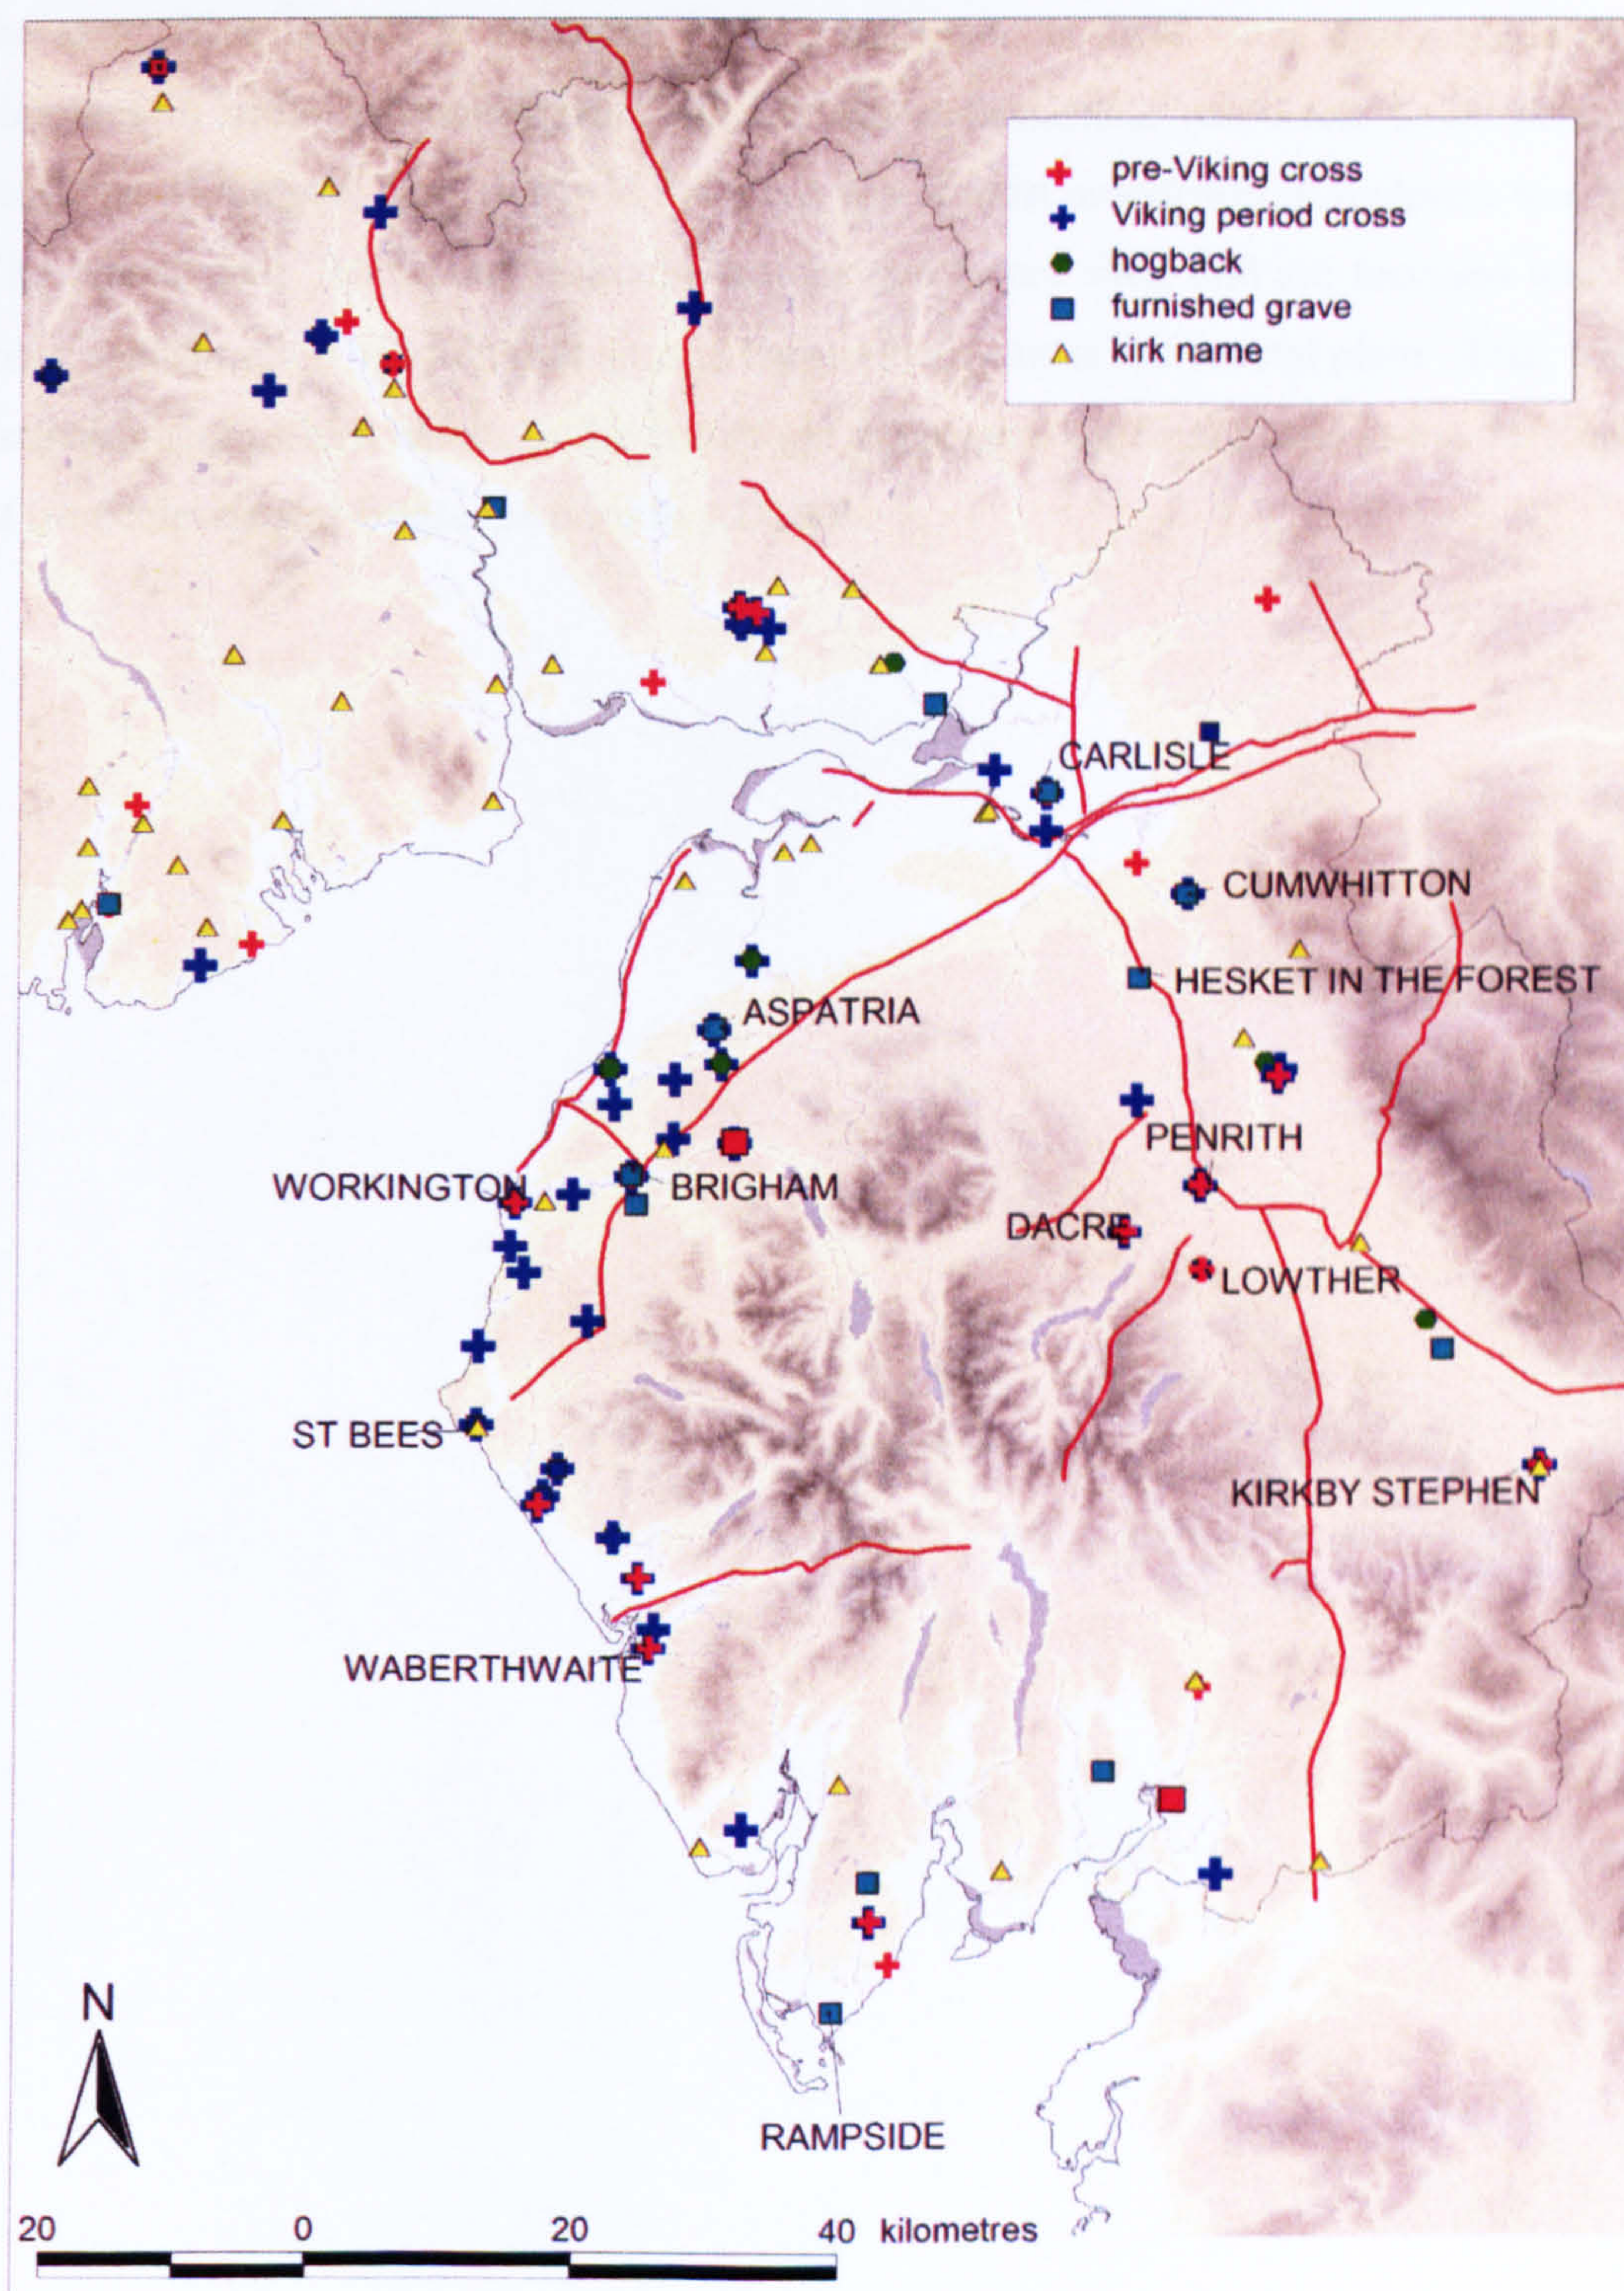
pre-Viking cross
Viking period cross
hogback
furnished grave
kirk name

CARLISLE
CUMWHITTON
HESKET IN THE FOREST
ASPATRIA
PENRITH
WORKINGTON
BRIGHAM
DACRE
LOWTHER
ST BEES
KIRKBY STEPHEN
WABERTHWAITE
RAMPSIDE

N

20 0 20 40 kilometres